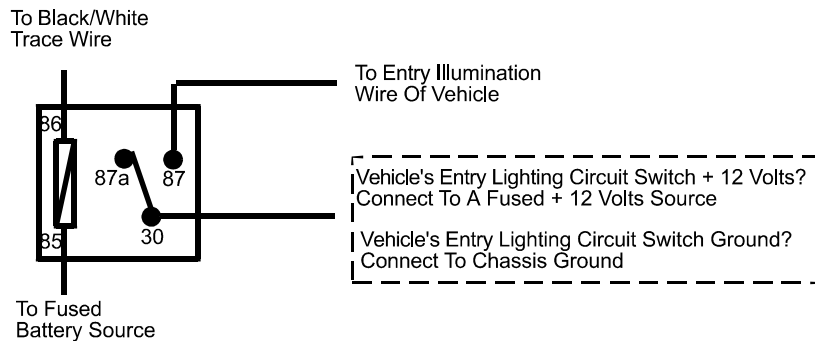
To Black/White Trace Wire

To Entry Illumination Wire Of Vehicle

86

87a

87

30

85

Vehicle's Entry Lighting Circuit Switch + 12 Volts? Connect To A Fused + 12 Volts Source

Vehicle's Entry Lighting Circuit Switch Ground? Connect To Chassis Ground

To Fused Battery Source